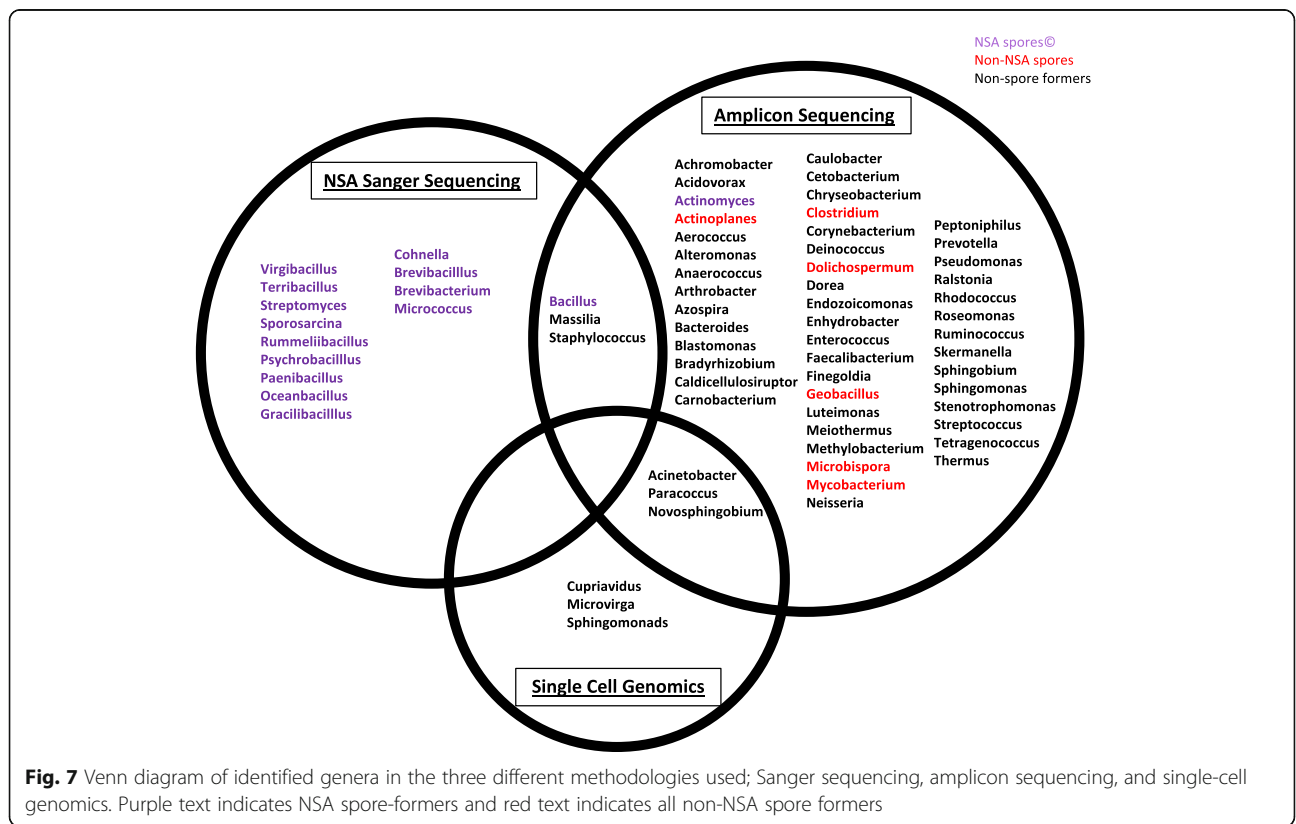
NSA spores©
Non-NSA spores
Non-spore formers

Amplicon Sequencing

NSA Sanger Sequencing

Virgibacillus
Terribacillus
Streptomyces
Sporosarcina
Rummeliibacillus
Psychrobacilllus
Paenibacillus
Oceanbacillus
Gracilibacilllus

Cohnella
Brevibacilllus
Brevibacterium
Micrococcus

Bacillus
Massilia
Staphylococcus

Achromobacter
Acidovorax
Actinomyces
Actinoplanes
Aerococcus
Alteromonas
Anaerococcus
Arthrobacter
Azospira
Bacteroides
Blastomonas
Bradyrhizobium
Caldicellulosiruptor
Carnobacterium

Caulobacter
Cetobacterium
Chryseobacterium
Clostridium
Corynebacterium
Deinococcus
Dolichospermum
Dorea
Endozoicomonas
Enhydrobacter
Enterococcus
Faecalibacterium
Finegoldia
Geobacillus
Luteimonas
Meiothermus
Methylobacterium
Microbispora
Mycobacterium
Neisseria

Peptoniphilus
Prevotella
Pseudomonas
Ralstonia
Rhodococcus
Roseomonas
Ruminococcus
Skermanella
Sphingobium
Sphingomonas
Stenotrophomonas
Streptococcus
Tetragenococcus
Thermus

Acinetobacter
Paracoccus
Novosphingobium

Cupriavidus
Microvirga
Sphingomonads

Single Cell Genomics

Fig. 7 Venn diagram of identified genera in the three different methodologies used; Sanger sequencing, amplicon sequencing, and single-cell genomics. Purple text indicates NSA spore-formers and red text indicates all non-NSA spore formers